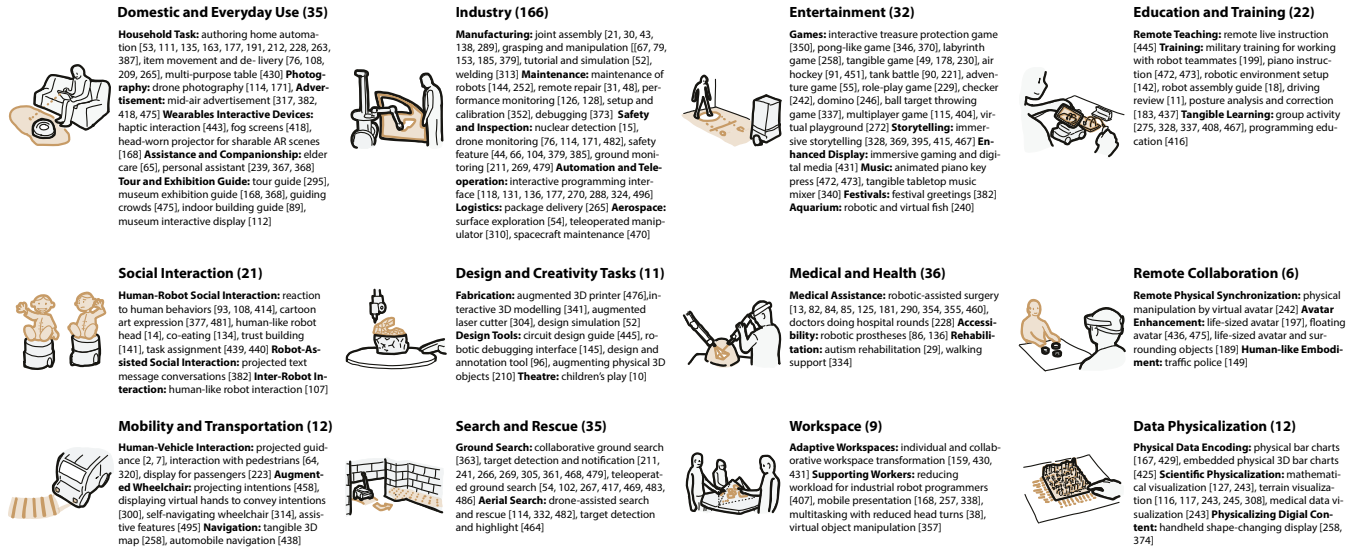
**Domestic and Everyday Use (35)**

**Household Task:** authoring home automation [53, 111, 135, 163, 177, 191, 212, 228, 263, 387], item movement and de- livery [76, 108, 209, 265], multi-purpose table [430] **Photography:** drone photography [114, 171], **Advertisement:** mid-air advertisement [317, 382, 418, 475] **Wearables Interactive Devices:** haptic interaction [443], fog screens [418], head-worn projector for sharable AR scenes [168] **Assistance and Companionship:** elder care [65], personal assistant [239, 367, 368] **Tour and Exhibition Guide:** tour guide [295], museum exhibition guide [168, 368], guiding crowds [475], indoor building guide [89], museum interactive display [112]

**Industry (166)**

**Manufacturing:** joint assembly [21, 30, 43, 138, 289], grasping and manipulation [[67, 79, 153, 185, 379], tutorial and simulation [52], welding [313] **Maintenance:** maintenance of robots [144, 252], remote repair [31, 48], performance monitoring [126, 128], setup and calibration [352], debugging [373] **Safety and Inspection:** nuclear detection [15], drone monitoring [76, 114, 171, 482], safety feature [44, 66, 104, 379, 385], ground monitoring [211, 269, 479] **Automation and Teleoperation:** interactive programming interface [118, 131, 136, 177, 270, 288, 324, 496] **Logistics:** package delivery [265] **Aerospace:** surface exploration [54], teleoperated manipulator [310], spacecraft maintenance [470]

**Entertainment (32)**

**Games:** interactive treasure protection game [350], pong-like game [346, 370], labyrinth game [258], tangible game [49, 178, 230], air hockey [91, 451], tank battle [90, 221], adventure game [55], role-play game [229], checker [242], domino [246], ball target throwing game [337], multiplayer game [115, 404], virtual playground [272] **Storytelling:** immersive storytelling [328, 359, 395, 415, 467] **Enhanced Display:** immersive gaming and digital media [431] **Music:** animated piano key press [472, 473], tangible tabletop music mixer [340] **Festivals:** festival greetings [382] **Aquarium:** robotic and virtual fish [240]

**Education and Training (22)**

**Remote Teaching:** remote live instruction [445] **Training:** military training for working with robot teammates [199], piano instruction [472, 473], robotic environment setup [142], robot assembly guide [18], driving review [1], posture analysis and correction [183, 437] **Tangible Learning:** group activity [275, 328, 337, 408, 467], programming education [416]

**Social Interaction (21)**

**Human-Robot Social Interaction:** reaction to human behaviors [93, 108, 414], cartoon art expression [377, 481], human-like robot head [14], co-eating [134], trust building [141], task assignment [439, 440] **Robot-Assisted Social Interaction:** projected text message conversations [382] **Inter-Robot Interaction:** human-like robot interaction [107]

**Design and Creativity Tasks (11)**

**Fabrication:** augmented 3D printer [476],interactive 3D modelling [341], augmented laser cutter [304], design simulation [52] **Design Tools:** circuit design guide [445], robotic debugging interface [145], design and annotation tool [96], augmenting physical 3D objects [210] **Theatre:** children's play [10]

**Medical and Health (36)**

**Medical Assistance:** robotic-assisted surgery [13, 82, 84, 85, 125, 181, 290, 354, 355, 460], doctors doing hospital rounds [228] **Accessibility:** robotic prostheses [86, 136] **Rehabilitation:** autism rehabilitation [29], walking support [334]

**Remote Collaboration (6)**

**Remote Physical Synchronization:** physical manipulation by virtual avatar [242] **Avatar Enhancement:** life-sized avatar [197], floating avatar [436, 475], life-sized avatar and surrounding objects [189] **Human-like Embodiment:** traffic police [149]

**Mobility and Transportation (12)**

**Human-Vehicle Interaction:** projected guidance [2, 7], interaction with pedestrians [64, 320], display for passengers [223] **Augmented Wheelchair:** projecting intentions [458], displaying virtual hands to convey intentions [300], self-navigating wheelchair [314], assistive features [495] **Navigation:** tangible 3D map [258], automobile navigation [438]

**Search and Rescue (35)**

**Ground Search:** collaborative ground search [363], target detection and notification [211, 241, 266, 269, 305, 361, 468, 479], teleoperated ground search [54, 102, 267, 417, 469, 483, 486] **Aerial Search:** drone-assisted search and rescue [114, 332, 482], target detection and highlight [464]

**Workspace (9)**

**Adaptive Workspaces:** individual and collaborative workspace transformation [159, 430, 431] **Supporting Workers:** reducing workload for industrial robot programmers [407], mobile presentation [168, 257, 338], multitasking with reduced head turns [38], virtual object manipulation [357]

**Data Physicalization (12)**

**Physical Data Encoding:** physical bar charts [167, 429], embedded physical 3D bar charts [425] **Scientific Physicalization:** mathematical visualization [127, 243], terrain visualization [116, 117, 243, 245, 308], medical data visualization [243] **Physicalizing Digial Content:** handheld shape-changing display [258, 374]